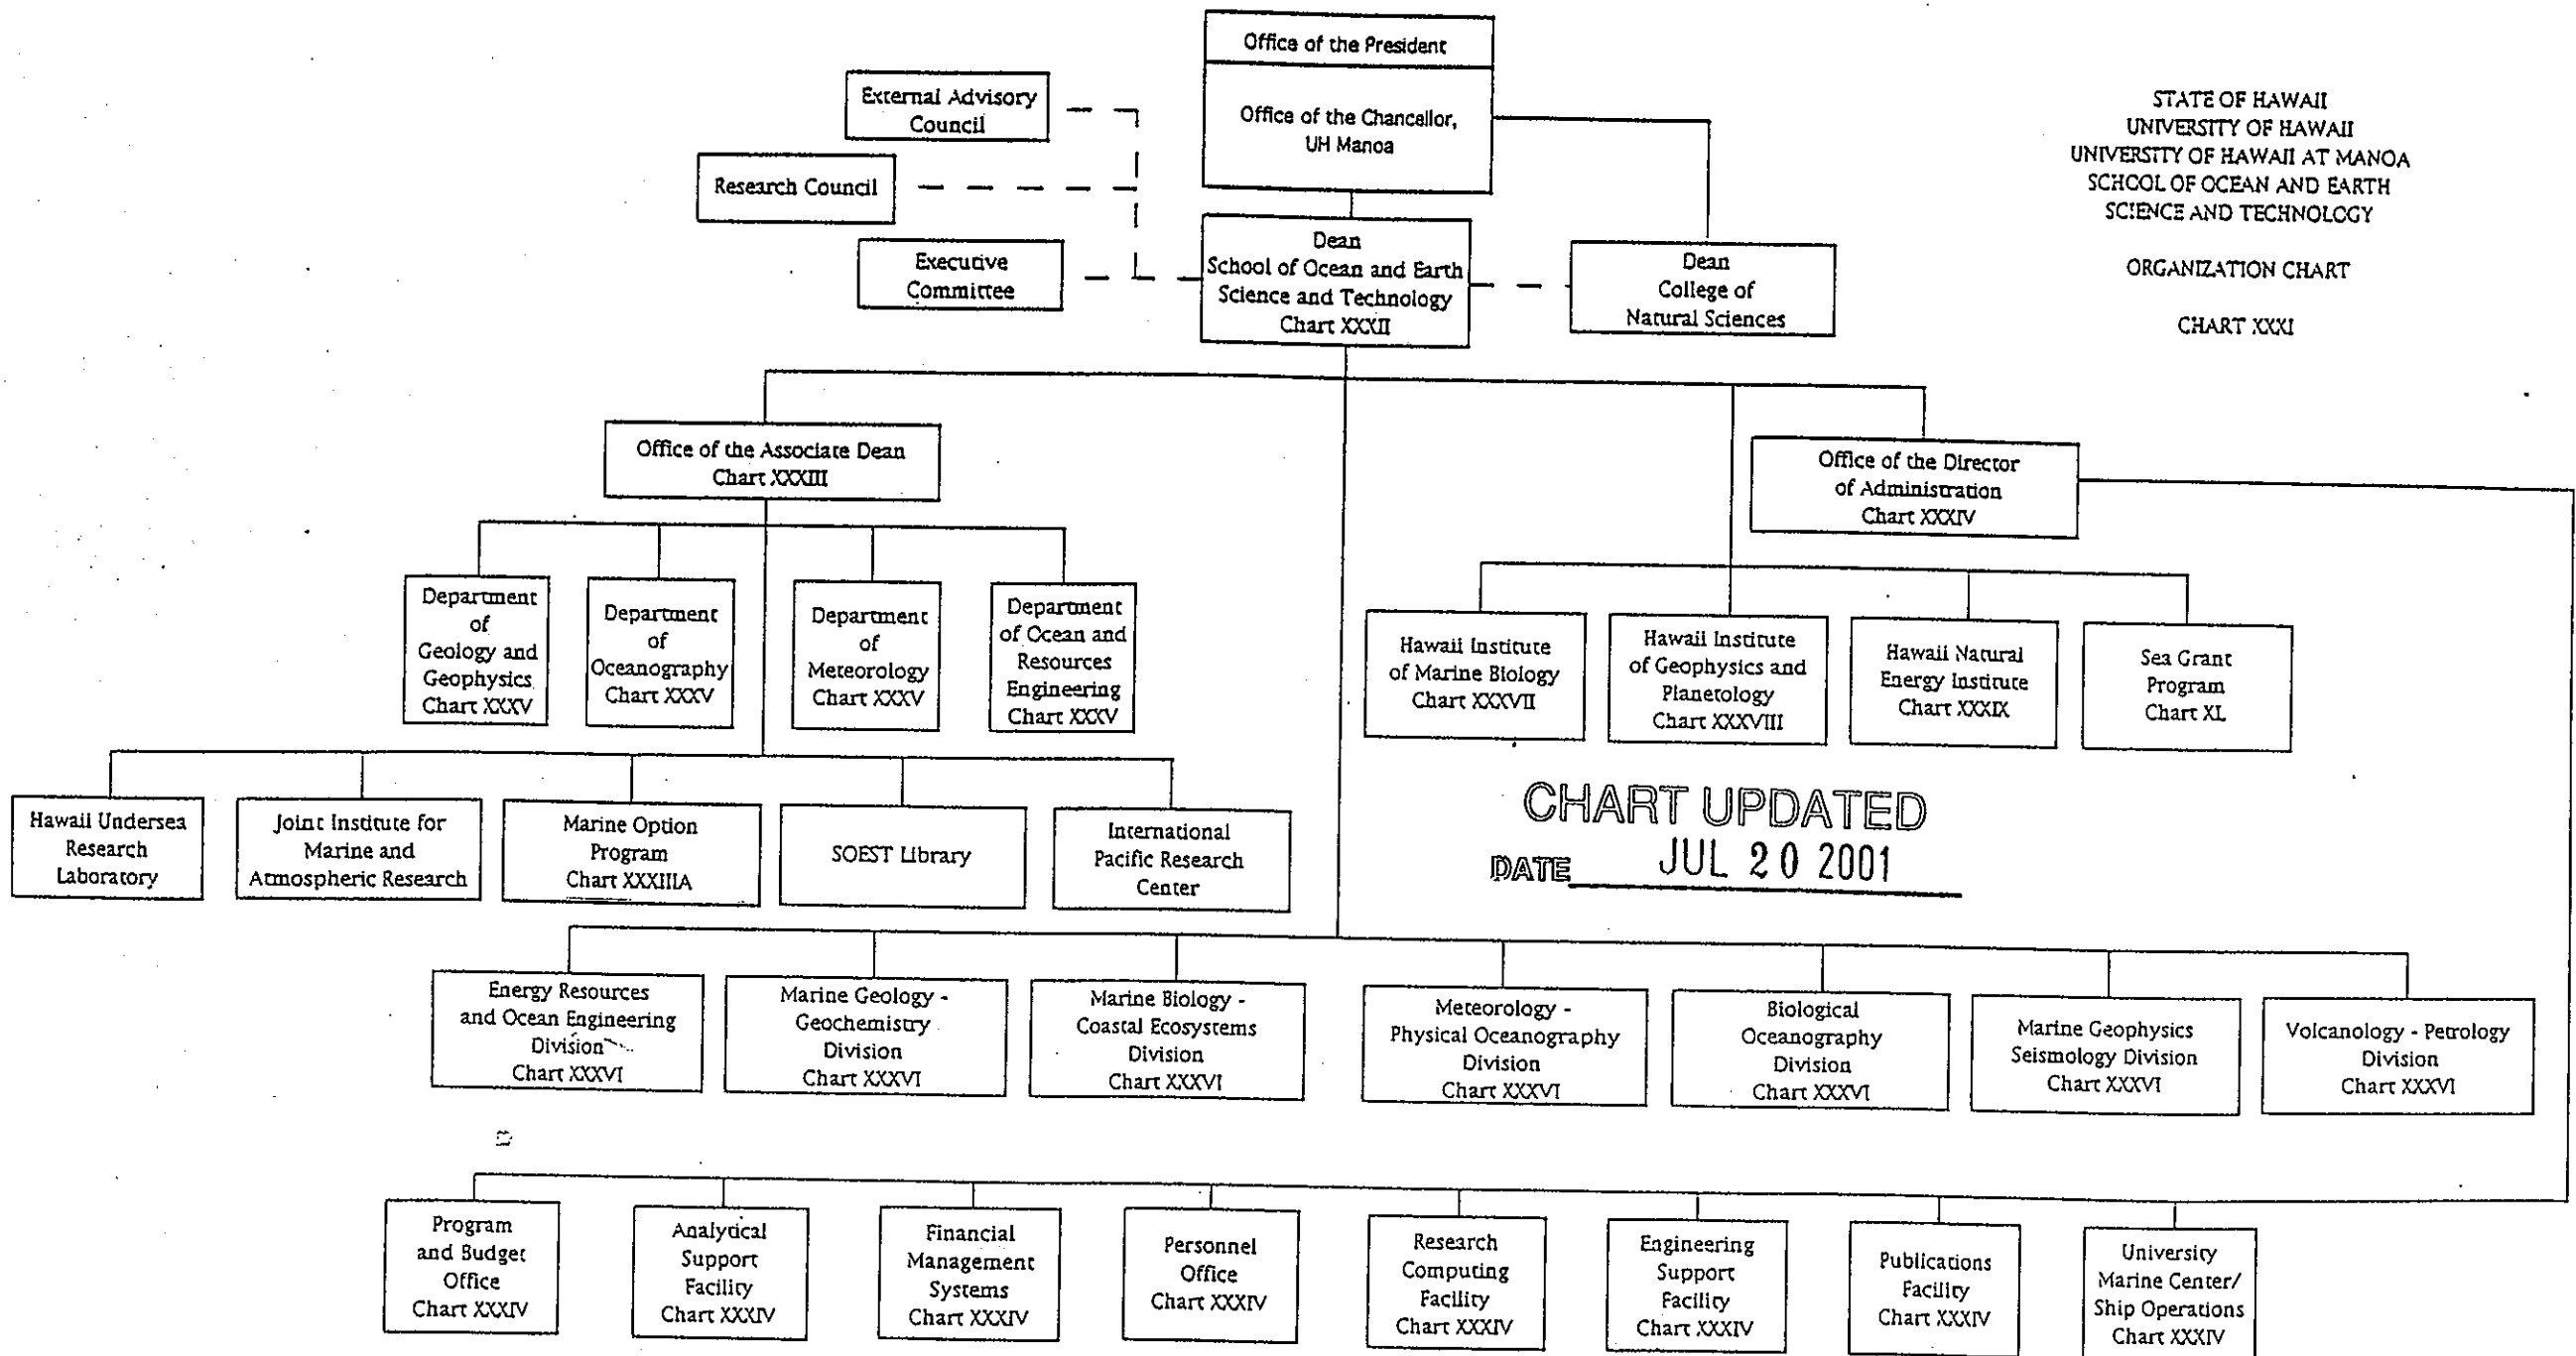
Office of the President

Office of the Chancellor, UH Manoa

External Advisory Council

Research Council

Executive Committee

Dean School of Ocean and Earth Science and Technology Chart XXXII

Dean College of Natural Sciences

STATE OF HAWAII
UNIVERSITY OF HAWAII
UNIVERSITY OF HAWAII AT MANOA
SCHOOL OF OCEAN AND EARTH SCIENCE AND TECHNOLOGY

ORGANIZATION CHART

CHART XXXI

Office of the Associate Dean Chart XXXIII

Office of the Director of Administration Chart XXXIV

Department of Geology and Geophysics Chart XXXV

Department of Oceanography Chart XXXV

Department of Meteorology Chart XXXV

Department of Ocean and Resources Engineering Chart XXXV

Hawaii Institute of Marine Biology Chart XXXVII

Hawaii Institute of Geophysics and Planetology Chart XXXVIII

Hawaii Natural Energy Institute Chart XXXIX

Sea Grant Program Chart XL

Hawaii Undersea Research Laboratory

Joint Institute for Marine and Atmospheric Research

Marine Option Program Chart XXXIIIA

SOEST Library

International Pacific Research Center

CHART UPDATED
DATE JUL 20 2001

Energy Resources and Ocean Engineering Division Chart XXXVI

Marine Geology - Geochemistry Division Chart XXXVI

Marine Biology - Coastal Ecosystems Division Chart XXXVI

Meteorology - Physical Oceanography Division Chart XXXVI

Biological Oceanography Division Chart XXXVI

Marine Geophysics Seismology Division Chart XXXVI

Volcanology - Petrology Division Chart XXXVI

Program and Budget Office Chart XXXIV

Analytical Support Facility Chart XXXIV

Financial Management Systems Chart XXXIV

Personnel Office Chart XXXIV

Research Computing Facility Chart XXXIV

Engineering Support Facility Chart XXXIV

Publications Facility Chart XXXIV

University Marine Center/ Ship Operations Chart XXXIV